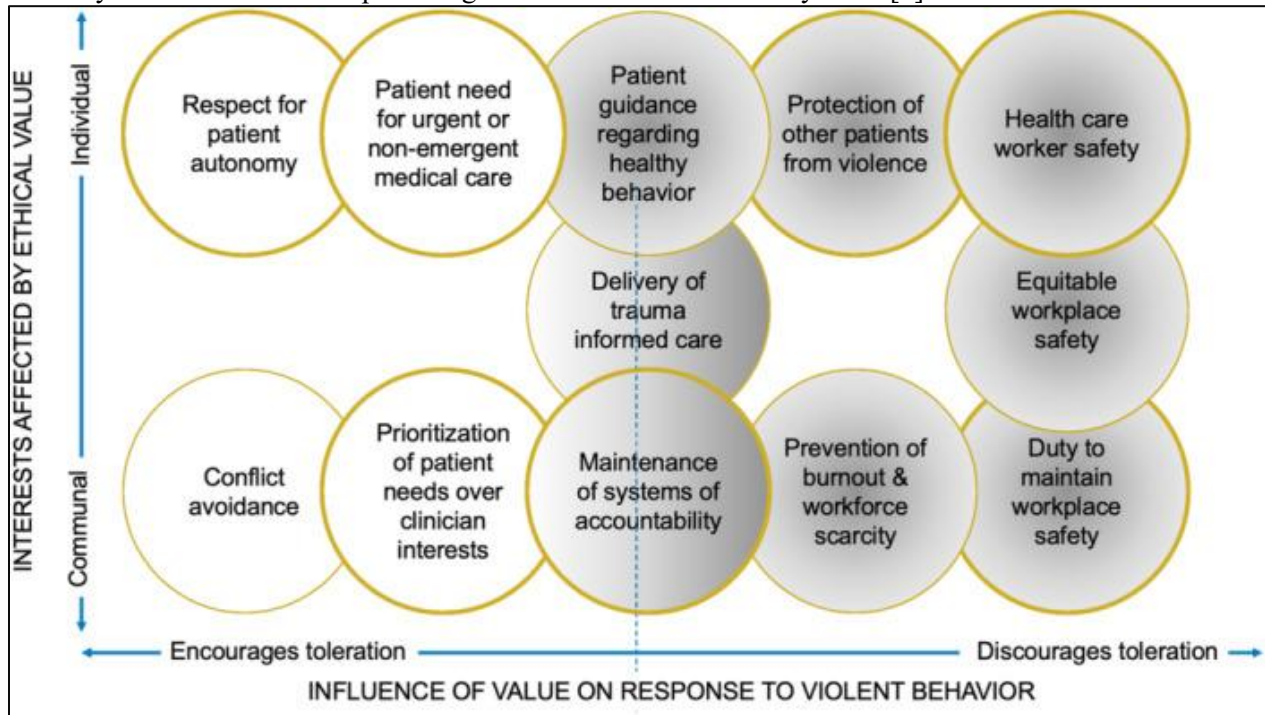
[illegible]

INTERESTS AFFECTED BY ETHICAL VALUE

Individual

Communal

Respect for patient autonomy

Patient need for urgent or non-emergent medical care

Patient guidance regarding healthy behavior

Protection of other patients from violence

Health care worker safety

Delivery of trauma informed care

Equitable workplace safety

Conflict avoidance

Prioritization of patient needs over clinician interests

Maintenance of systems of accountability

Prevention of burnout & workforce scarcity

Duty to maintain workplace safety

Encourages toleration

Discourages toleration

INFLUENCE OF VALUE ON RESPONSE TO VIOLENT BEHAVIOR